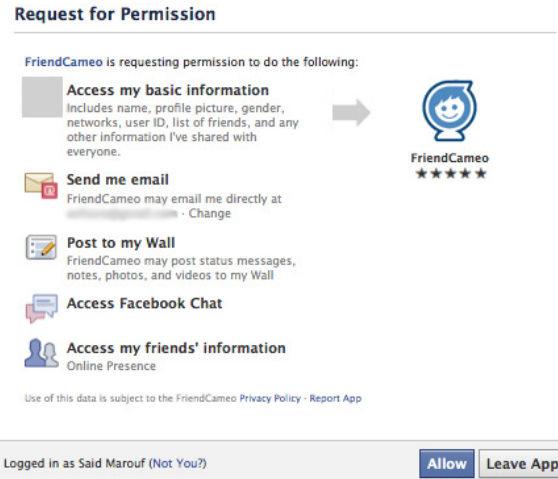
Request for Permission

FriendCameo is requesting permission to do the following:

Access my basic information
Includes name, profile picture, gender, networks, user ID, list of friends, and any other information I've shared with everyone.

FriendCameo
★★★★★

Send me email
FriendCameo may email me directly at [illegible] · Change

Post to my Wall
FriendCameo may post status messages, notes, photos, and videos to my Wall

Access Facebook Chat

Access my friends' information
Online Presence

Use of this data is subject to the FriendCameo Privacy Policy · Report App

Logged in as Said Marouf (Not You?)

Allow

Leave App